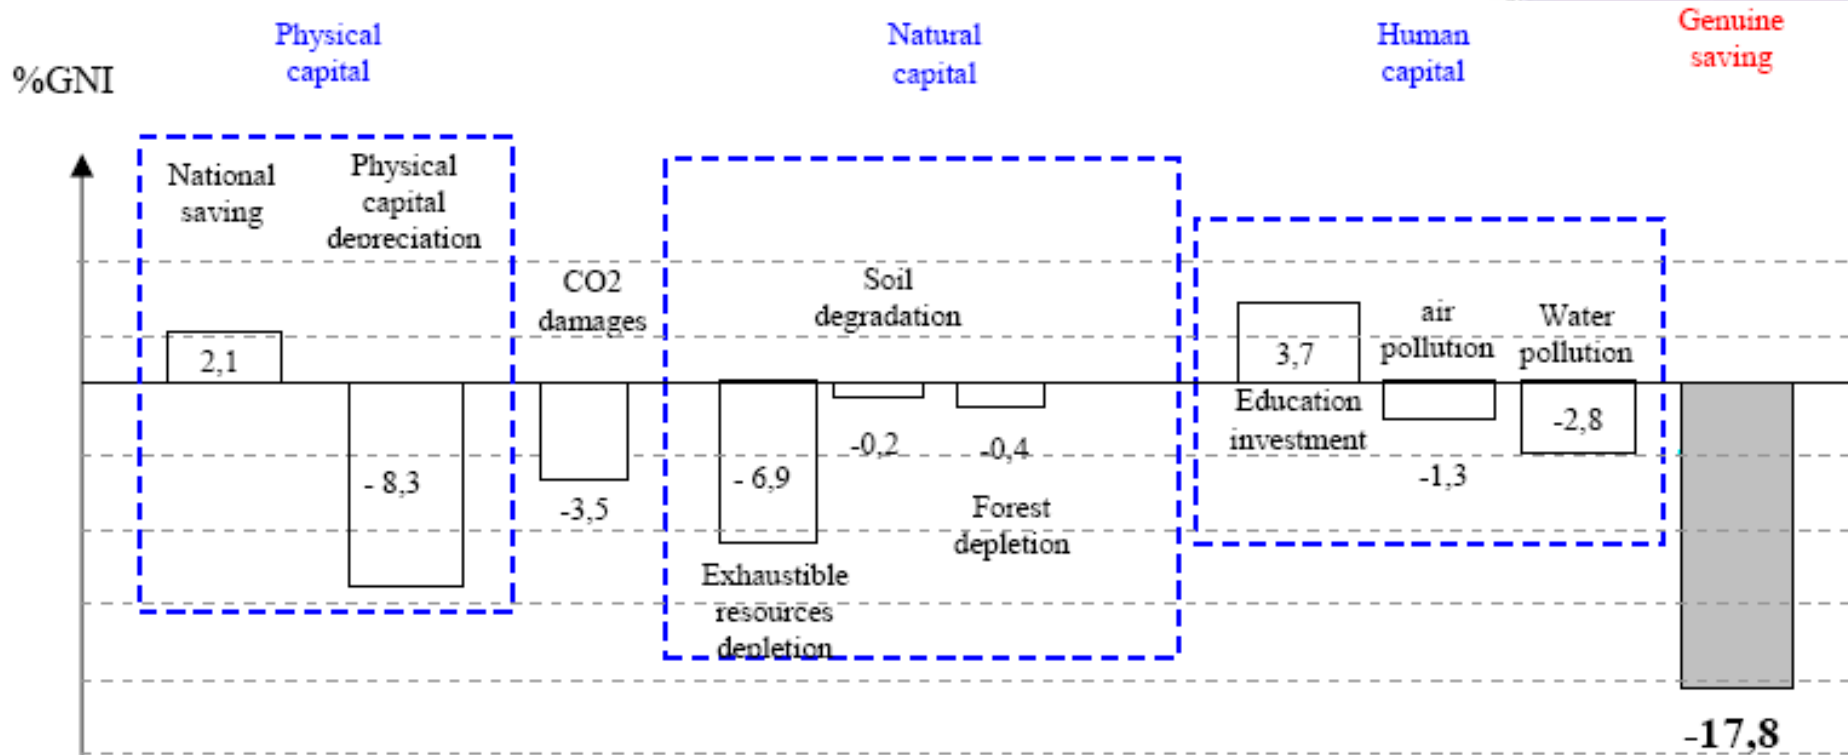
%GNI

Physical capital

Natural capital

Human capital

Genuine saving

National saving

2,1

Physical capital depreciation

- 8,3

CO2 damages

-3,5

Soil degradation

- 6,9

Exhaustible resources depletion

-0,2

-0,4

Forest depletion

3,7

Education investment

air pollution

-1,3

Water pollution

-2,8

-17,8